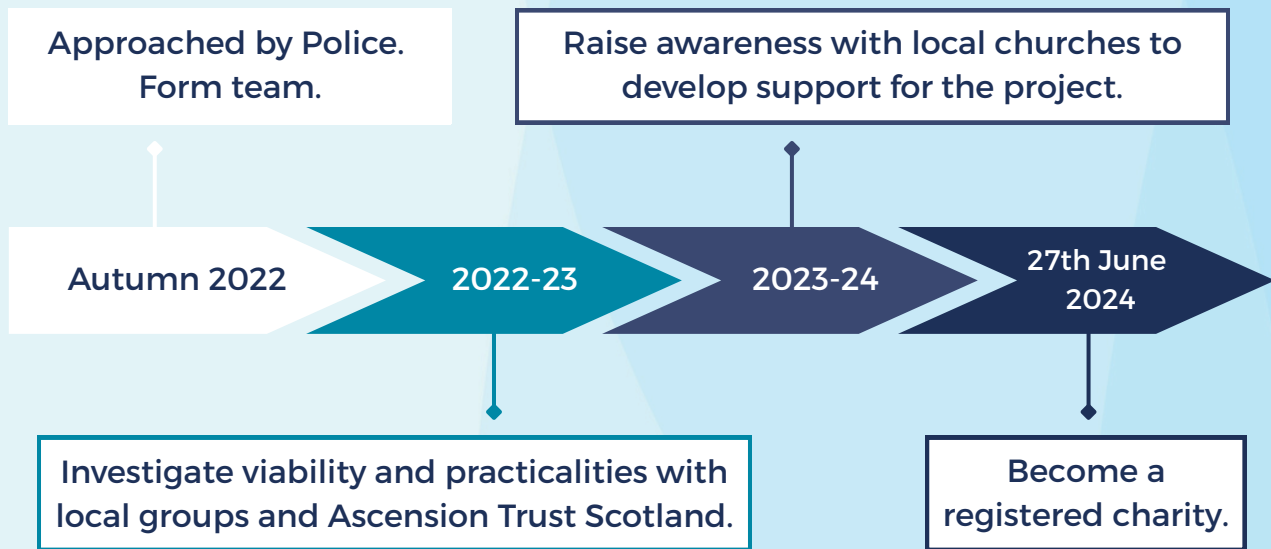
Approached by Police. Form team.

Raise awareness with local churches to develop support for the project.

Autumn 2022

2022-23

2023-24

27th June 2024

Investigate viability and practicalities with local groups and Ascension Trust Scotland.

Become a registered charity.